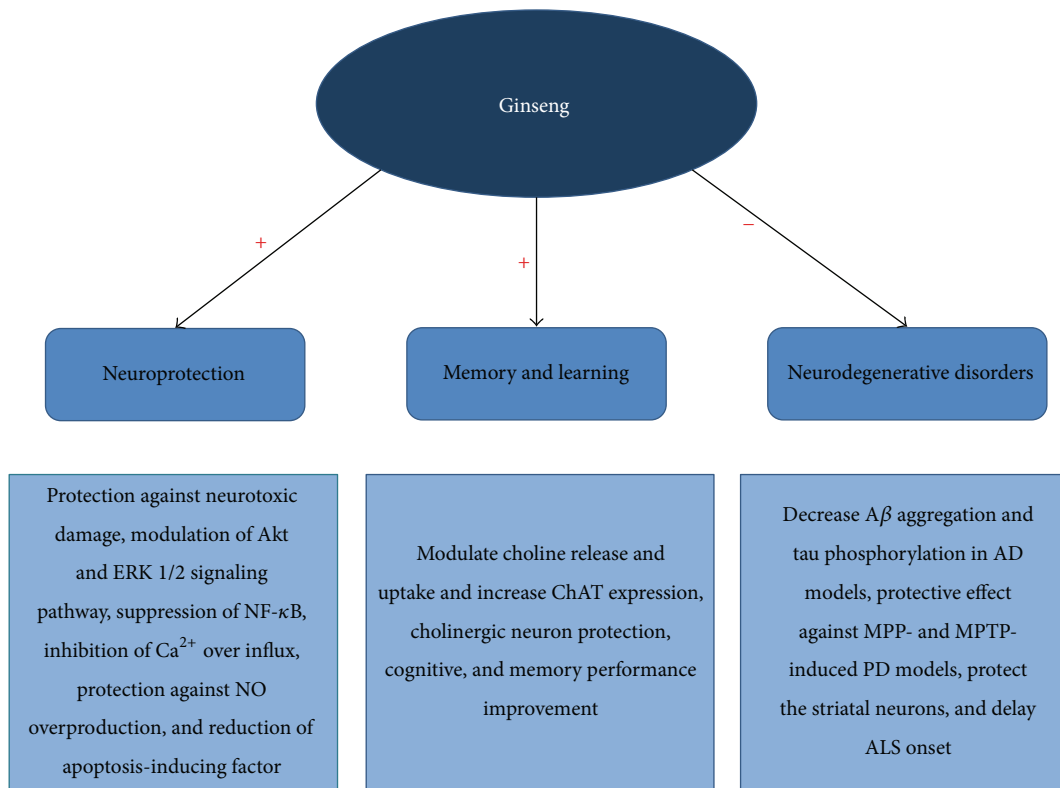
Ginseng

+

+

−

Neuroprotection

Memory and learning

Neurodegenerative disorders

Protection against neurotoxic damage, modulation of Akt and ERK 1/2 signaling pathway, suppression of NF-$\kappa$B, inhibition of $Ca^{2+}$ over influx, protection against NO overproduction, and reduction of apoptosis-inducing factor

Modulate choline release and uptake and increase ChAT expression, cholinergic neuron protection, cognitive, and memory performance improvement

Decrease A$\beta$ aggregation and tau phosphorylation in AD models, protective effect against MPP- and MPTP-induced PD models, protect the striatal neurons, and delay ALS onset